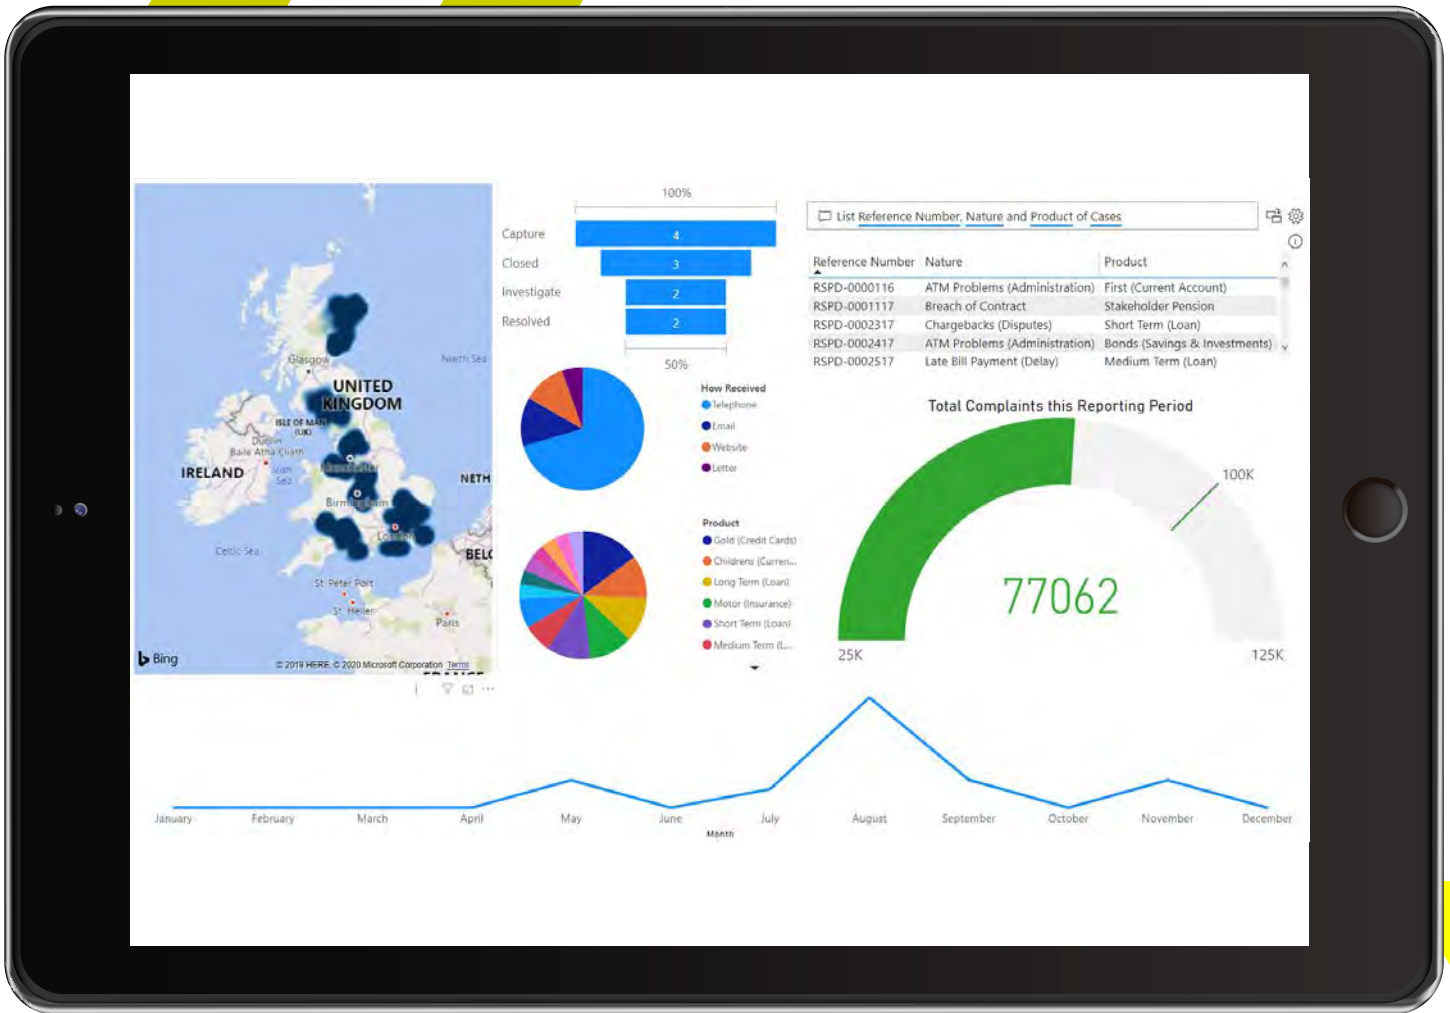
Glasgow

North Sea

UNITED KINGDOM

ISLE OF MAN (UK)

Dublin

Baile Átha Cliath

IRELAND

Irish Sea

Manchester

NETH

Birmingham

London

Celtic Sea

BEL

St Peter Port

St. Helier

Paris

Bing

© 2019 HERE, © 2020 Microsoft Corporation Terms

100%

Capture 4

Closed 3

Investigate 2

Resolved 2

50%

How Received

Telephone

Email

Website

Letter

Product

Gold (Credit Cards)

Childrens (Curren...

Long Term (Loan)

Motor (Insurance)

Short Term (Loan)

Medium Term (L...

List Reference Number, Nature and Product of Cases

| Reference Number | Nature | Product |
|---|---|---|
| RSPD-0000116 | ATM Problems (Administration) | First (Current Account) |
| RSPD-0001117 | Breach of Contract | Stakeholder Pension |
| RSPD-0002317 | Chargebacks (Disputes) | Short Term (Loan) |
| RSPD-0002417 | ATM Problems (Administration) | Bonds (Savings & Investments) |
| RSPD-0002517 | Late Bill Payment (Delay) | Medium Term (Loan) |

Total Complaints this Reporting Period

100K

77062

25K

125K

January February March April May June July August September October November December

Month